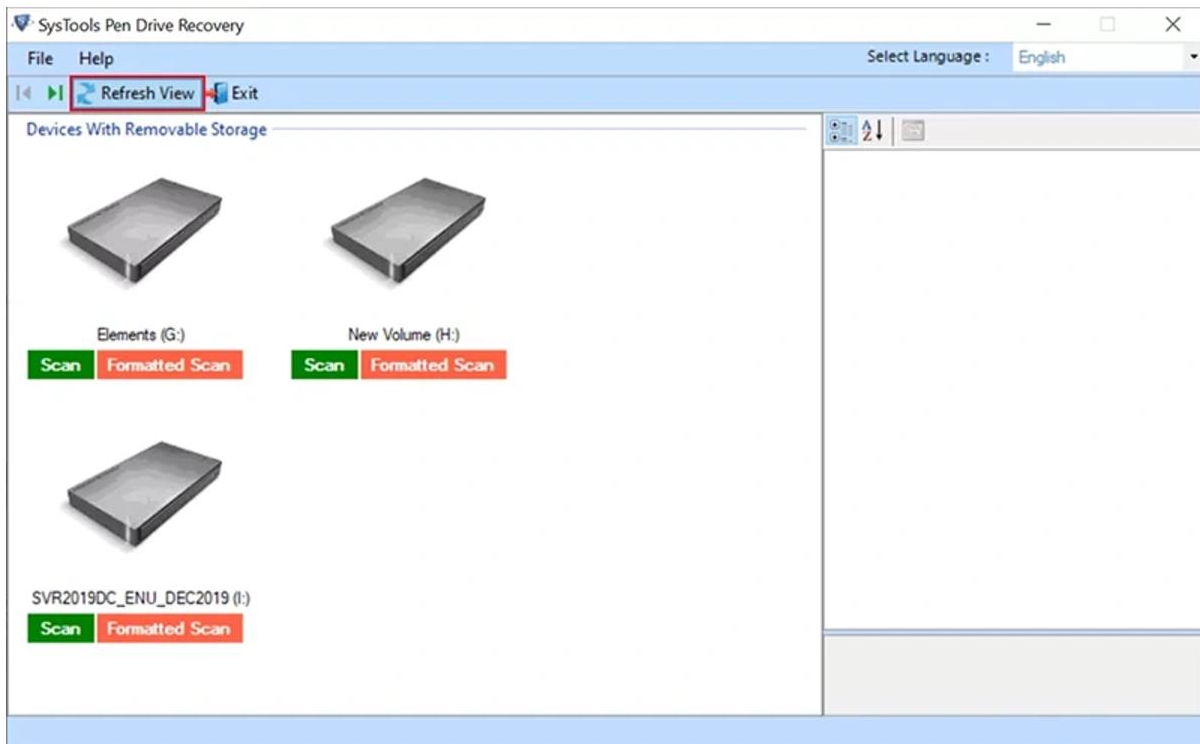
SysTools Pen Drive Recovery

File Help

Select Language : English

Refresh View Exit

Devices With Removable Storage

Elements (G:)
Scan Formatted Scan

New Volume (H:)
Scan Formatted Scan

SVR2019DC_ENU_DEC2019 (I:)
Scan Formatted Scan